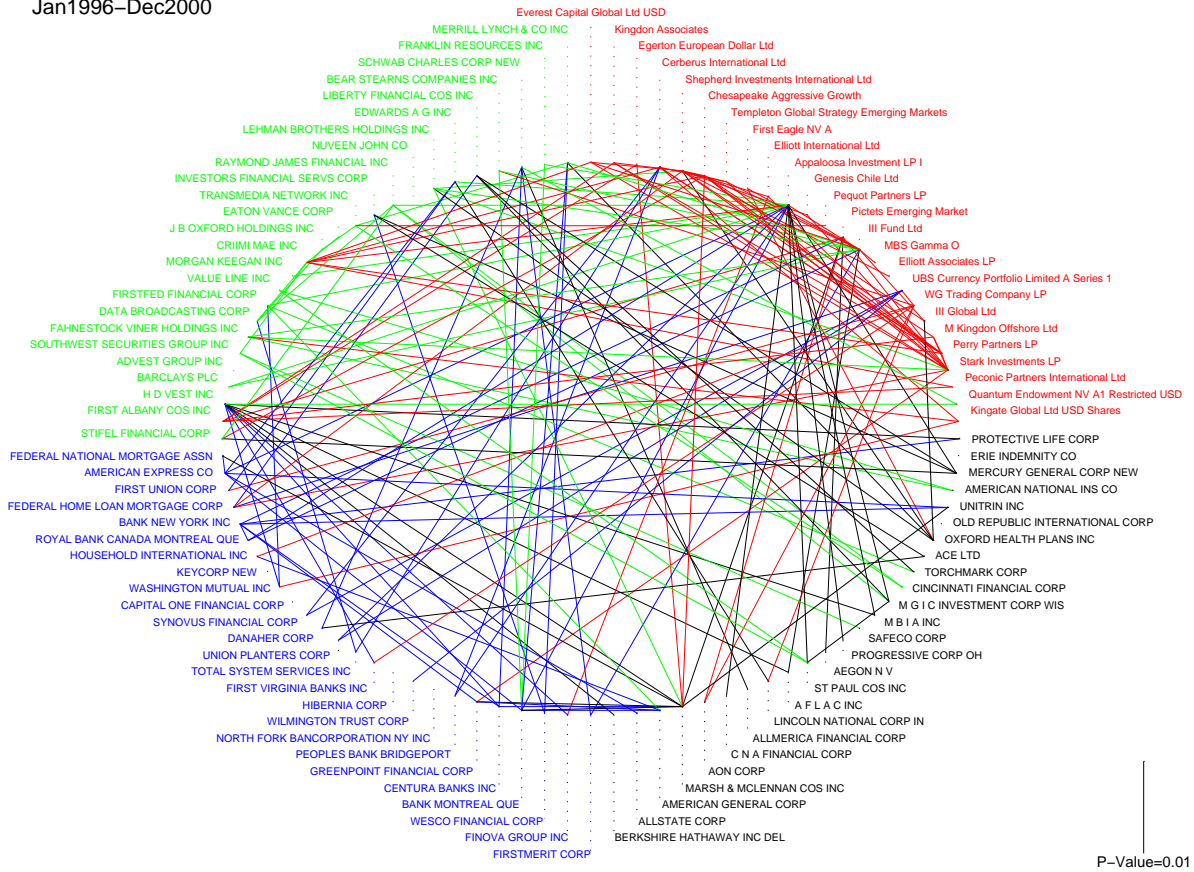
Jan1996–Dec2000

Everest Capital Global Ltd USD
Kingdon Associates
Egerton European Dollar Ltd
Cerberus International Ltd
Shepherd Investments International Ltd
Chesapeake Aggressive Growth
Templeton Global Strategy Emerging Markets
First Eagle NV A
Elliott International Ltd
Appaloosa Investment LP I
Genesis Chile Ltd
Pequot Partners LP
Pictets Emerging Market
III Fund Ltd
MBS Gamma O
Elliott Associates LP
UBS Currency Portfolio Limited A Series 1
WG Trading Company LP
III Global Ltd
M Kingdon Offshore Ltd
Perry Partners LP
Stark Investments LP
Peconic Partners International Ltd
Quantum Endowment NV A1 Restricted USD
Kingate Global Ltd USD Shares

PROTECTIVE LIFE CORP
ERIE INDEMNITY CO
MERCURY GENERAL CORP NEW
AMERICAN NATIONAL INS CO
UNITRIN INC
OLD REPUBLIC INTERNATIONAL CORP
OXFORD HEALTH PLANS INC
ACE LTD
TORCHMARK CORP
CINCINNATI FINANCIAL CORP
M G I C INVESTMENT CORP WIS
M B I A INC
SAFECO CORP
PROGRESSIVE CORP OH
AEGON N V
ST PAUL COS INC
A F L A C INC
LINCOLN NATIONAL CORP IN
ALLMERICA FINANCIAL CORP
C N A FINANCIAL CORP
AON CORP
MARSH & MCLENNAN COS INC
AMERICAN GENERAL CORP
ALLSTATE CORP
BERKSHIRE HATHAWAY INC DEL

FIRSTMERIT CORP
FINOVA GROUP INC
WESCO FINANCIAL CORP
BANK MONTREAL QUE
CENTURA BANKS INC
GREENPOINT FINANCIAL CORP
PEOPLES BANK BRIDGEPORT
NORTH FORK BANCORPORATION NY INC
WILMINGTON TRUST CORP
HIBERNIA CORP
FIRST VIRGINIA BANKS INC
TOTAL SYSTEM SERVICES INC
UNION PLANTERS CORP
DANAHER CORP
SYNOVUS FINANCIAL CORP
CAPITAL ONE FINANCIAL CORP
WASHINGTON MUTUAL INC
KEYCORP NEW
HOUSEHOLD INTERNATIONAL INC
ROYAL BANK CANADA MONTREAL QUE
BANK NEW YORK INC
FEDERAL HOME LOAN MORTGAGE CORP
FIRST UNION CORP
AMERICAN EXPRESS CO
FEDERAL NATIONAL MORTGAGE ASSN

STIFEL FINANCIAL CORP
FIRST ALBANY COS INC
H D VEST INC
BARCLAYS PLC
ADVEST GROUP INC
SOUTHWEST SECURITIES GROUP INC
FAHNESTOCK VINER HOLDINGS INC
DATA BROADCASTING CORP
FIRSTFED FINANCIAL CORP
VALUE LINE INC
MORGAN KEEGAN INC
CRIIMI MAE INC
J B OXFORD HOLDINGS INC
EATON VANCE CORP
TRANSMEDIA NETWORK INC
INVESTORS FINANCIAL SERVS CORP
RAYMOND JAMES FINANCIAL INC
NUVEEN JOHN CO
LEHMAN BROTHERS HOLDINGS INC
EDWARDS A G INC
LIBERTY FINANCIAL COS INC
BEAR STEARNS COMPANIES INC
SCHWAB CHARLES CORP NEW
FRANKLIN RESOURCES INC
MERRILL LYNCH & CO INC

P–Value=0.01